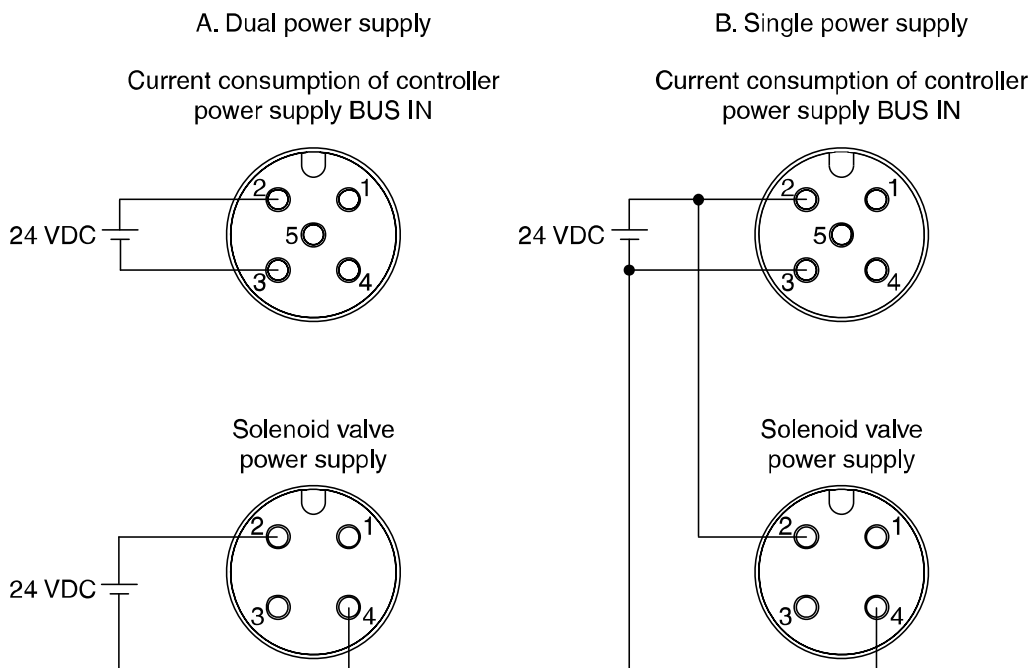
A. Dual power supply

Current consumption of controller power supply BUS IN

24 VDC

2 1 5 3 4

Solenoid valve power supply

24 VDC

2 1 3 4

B. Single power supply

Current consumption of controller power supply BUS IN

24 VDC

2 1 5 3 4

Solenoid valve power supply

2 1 3 4